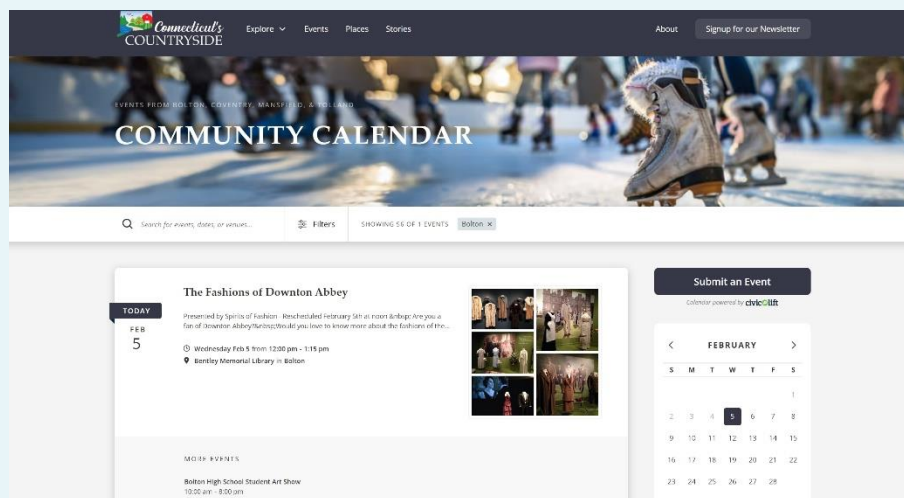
Connecticut's COUNTRYSIDE

Explore Events Places Stories

About Signup for our Newsletter

EVENTS FROM BOLTON, COVENTRY, MANSFIELD, & TOLLAND

COMMUNITY CALENDAR

Search for events, dates, or venues...

Filters

SHOWING 56 OF 1 EVENTS Bolton ×

TODAY

FEB 5

The Fashions of Downton Abbey

Presented by Spirits of Fashion - Rescheduled February 5th at noon! &nbsp; Are you a fan of Downton Abbey?&nbsp; Would you love to know more about the fashions of the...

Wednesday Feb 5 from 12:00 pm - 1:15 pm

Bentley Memorial Library in Bolton

MORE EVENTS

Bolton High School Student Art Show
10:00 am - 8:00 pm

Submit an Event

Calendar powered by civicelift

FEBRUARY

| S | M | T | W | T | F | S |
|---|---|---|---|---|---|---|
| | | | | | | 1 |
| 2 | 3 | 4 | 5 | 6 | 7 | 8 |
| 9 | 10 | 11 | 12 | 13 | 14 | 15 |
| 16 | 17 | 18 | 19 | 20 | 21 | 22 |
| 23 | 24 | 25 | 26 | 27 | 28 | |